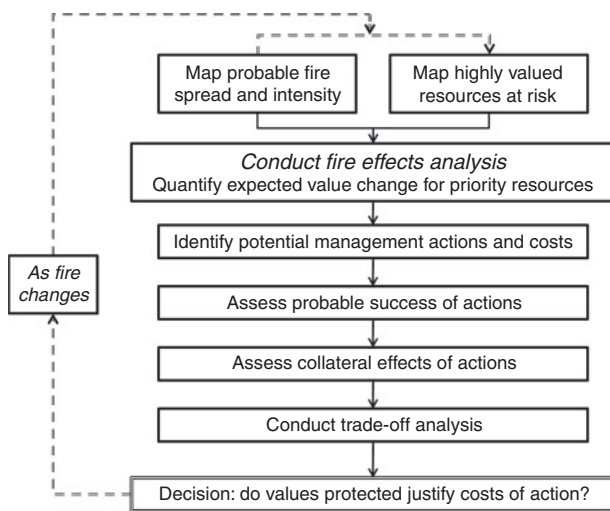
Map probable fire spread and intensity

Map highly valued resources at risk

*Conduct fire effects analysis*
Quantify expected value change for priority resources

Identify potential management actions and costs

Assess probable success of actions

Assess collateral effects of actions

Conduct trade-off analysis

Decision: do values protected justify costs of action?

*As fire changes*